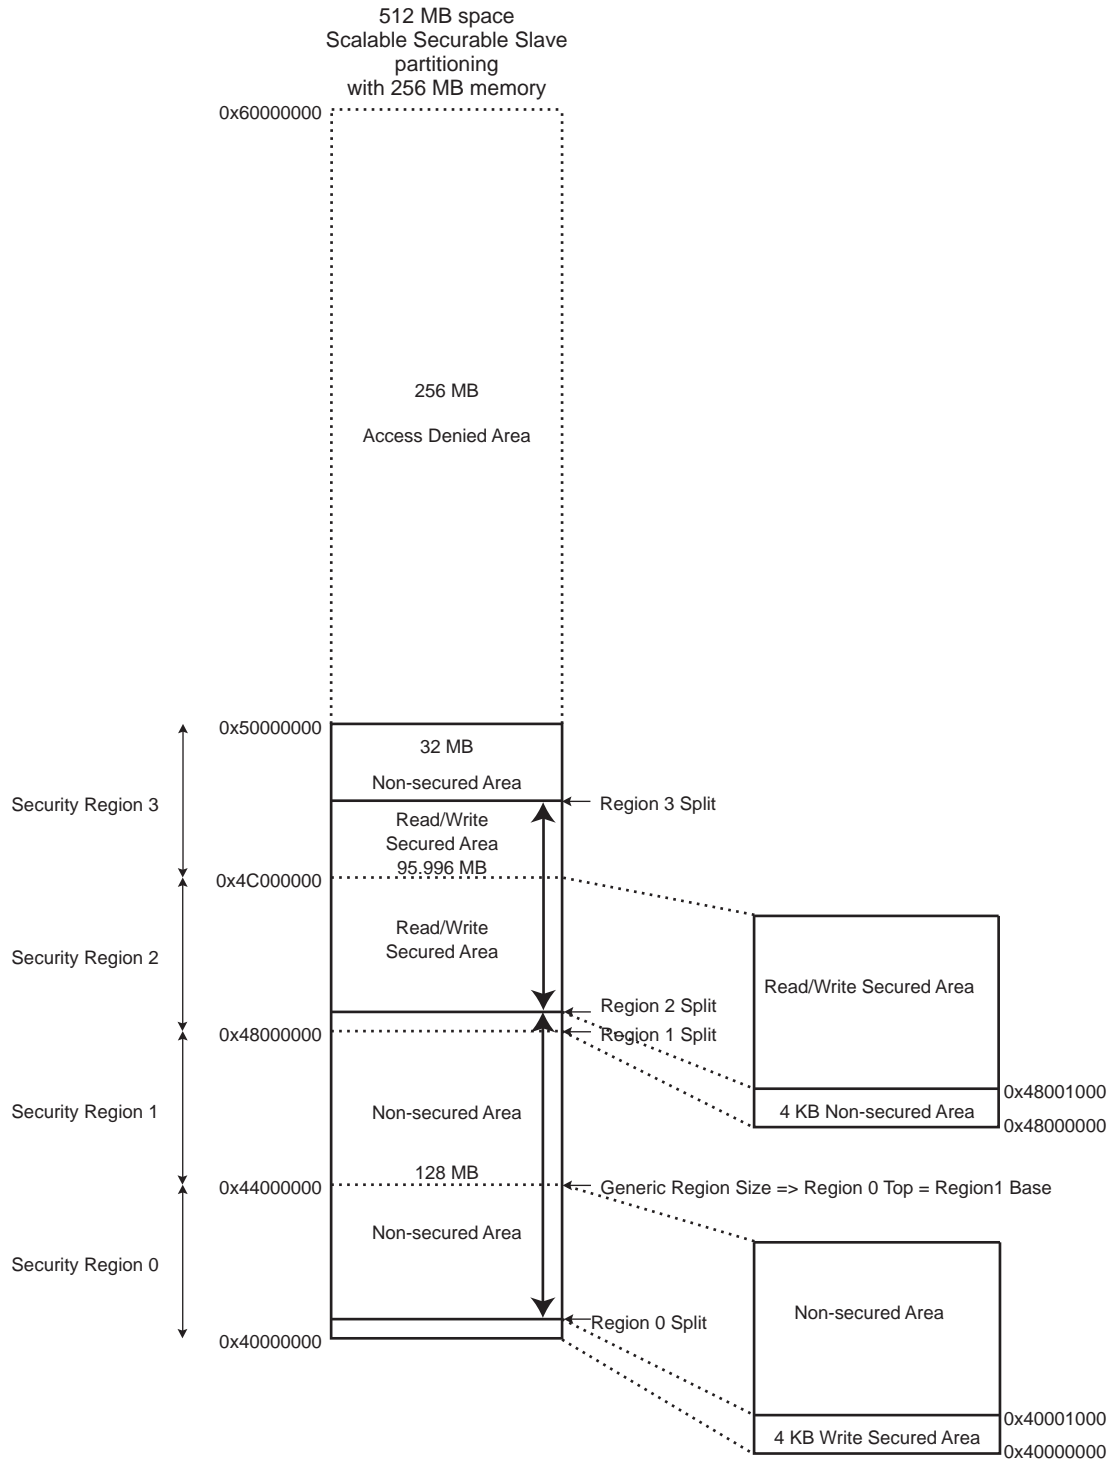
512 MB space
Scalable Securable Slave
partitioning
with 256 MB memory

0x60000000

256 MB

Access Denied Area

0x50000000

32 MB

Non-secured Area

Security Region 3

Read/Write
Secured Area
95.996 MB

Region 3 Split

0x4C000000

Read/Write
Secured Area

Security Region 2

Read/Write Secured Area

Region 2 Split

0x48000000

Region 1 Split

0x48001000

Security Region 1

Non-secured Area

4 KB Non-secured Area

0x48000000

128 MB

0x44000000

Generic Region Size => Region 0 Top = Region1 Base

Non-secured Area

Security Region 0

Non-secured Area

Region 0 Split

0x40000000

0x40001000

4 KB Write Secured Area

0x40000000